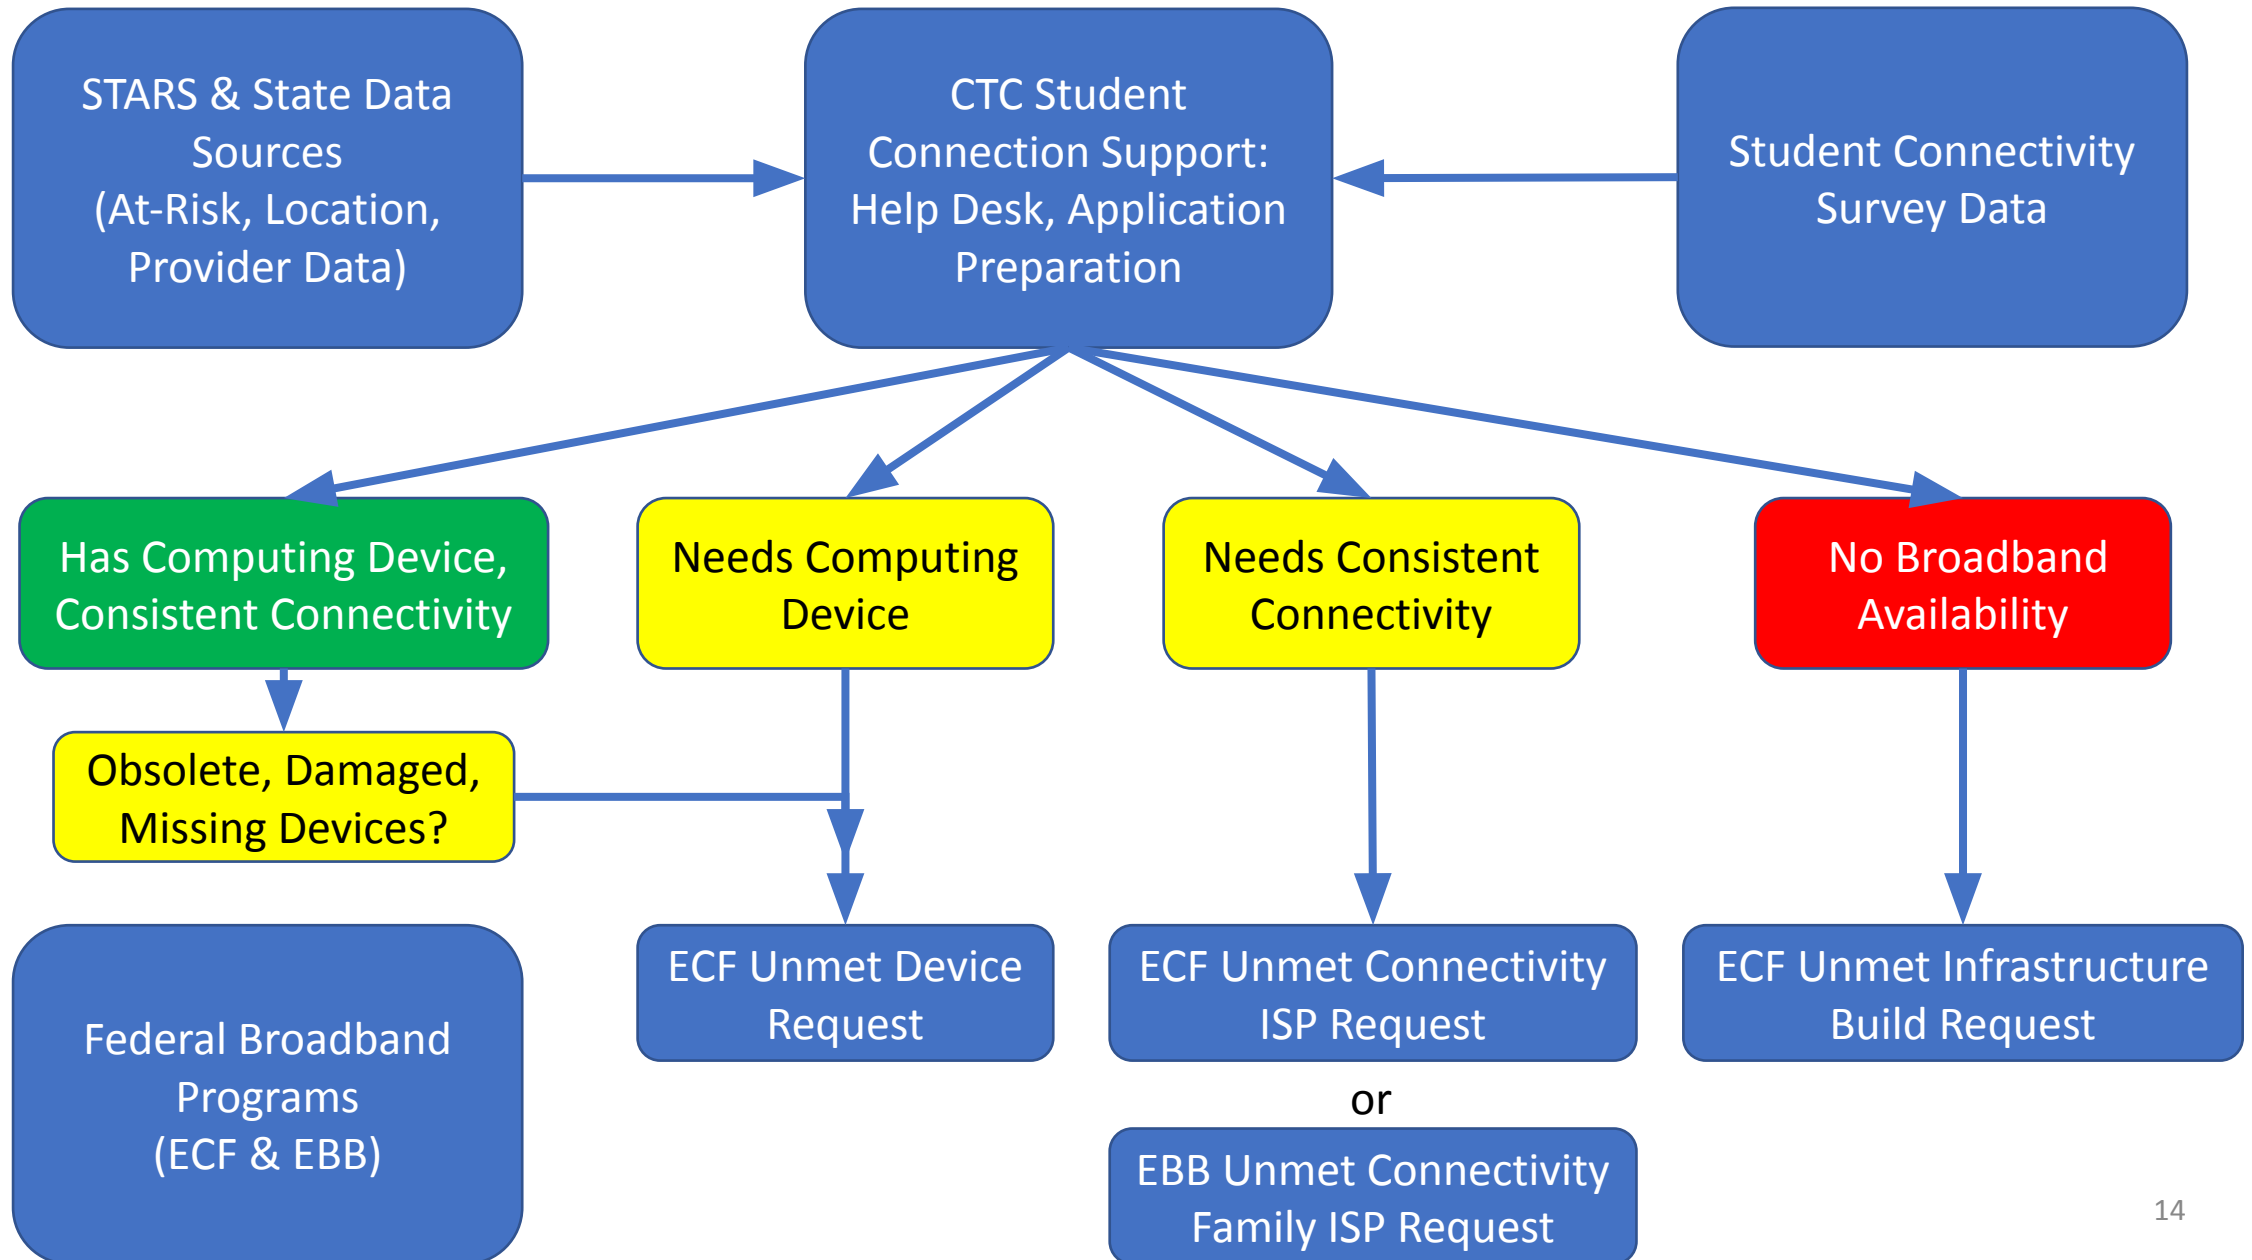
STARS & State Data Sources (At-Risk, Location, Provider Data)

CTC Student Connection Support: Help Desk, Application Preparation

Student Connectivity Survey Data

Has Computing Device, Consistent Connectivity

Needs Computing Device

Needs Consistent Connectivity

No Broadband Availability

Obsolete, Damaged, Missing Devices?

Federal Broadband Programs (ECF & EBB)

ECF Unmet Device Request

ECF Unmet Connectivity ISP Request

or

EBB Unmet Connectivity Family ISP Request

ECF Unmet Infrastructure Build Request

14